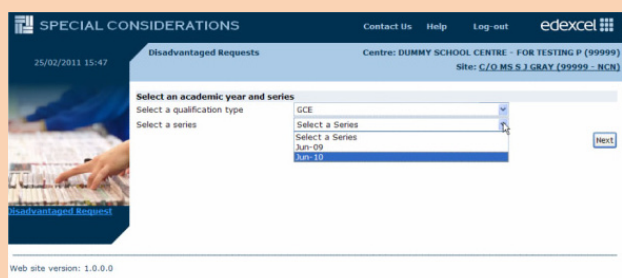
SPECIAL CONSIDERATIONS

Contact Us Help Log-out edexcel

25/02/2011 15:47

Disadvantaged Requests

Centre: DUMMY SCHOOL CENTRE - FOR TESTING P (99999)

Site: C/O MS S J GRAY (99999 - NCN)

Select an academic year and series

Select a qualification type GCE

Select a series Select a Series

Select a Series
Jun-09
Jun-10

Next

Disadvantaged Request

Web site version: 1.0.0.0